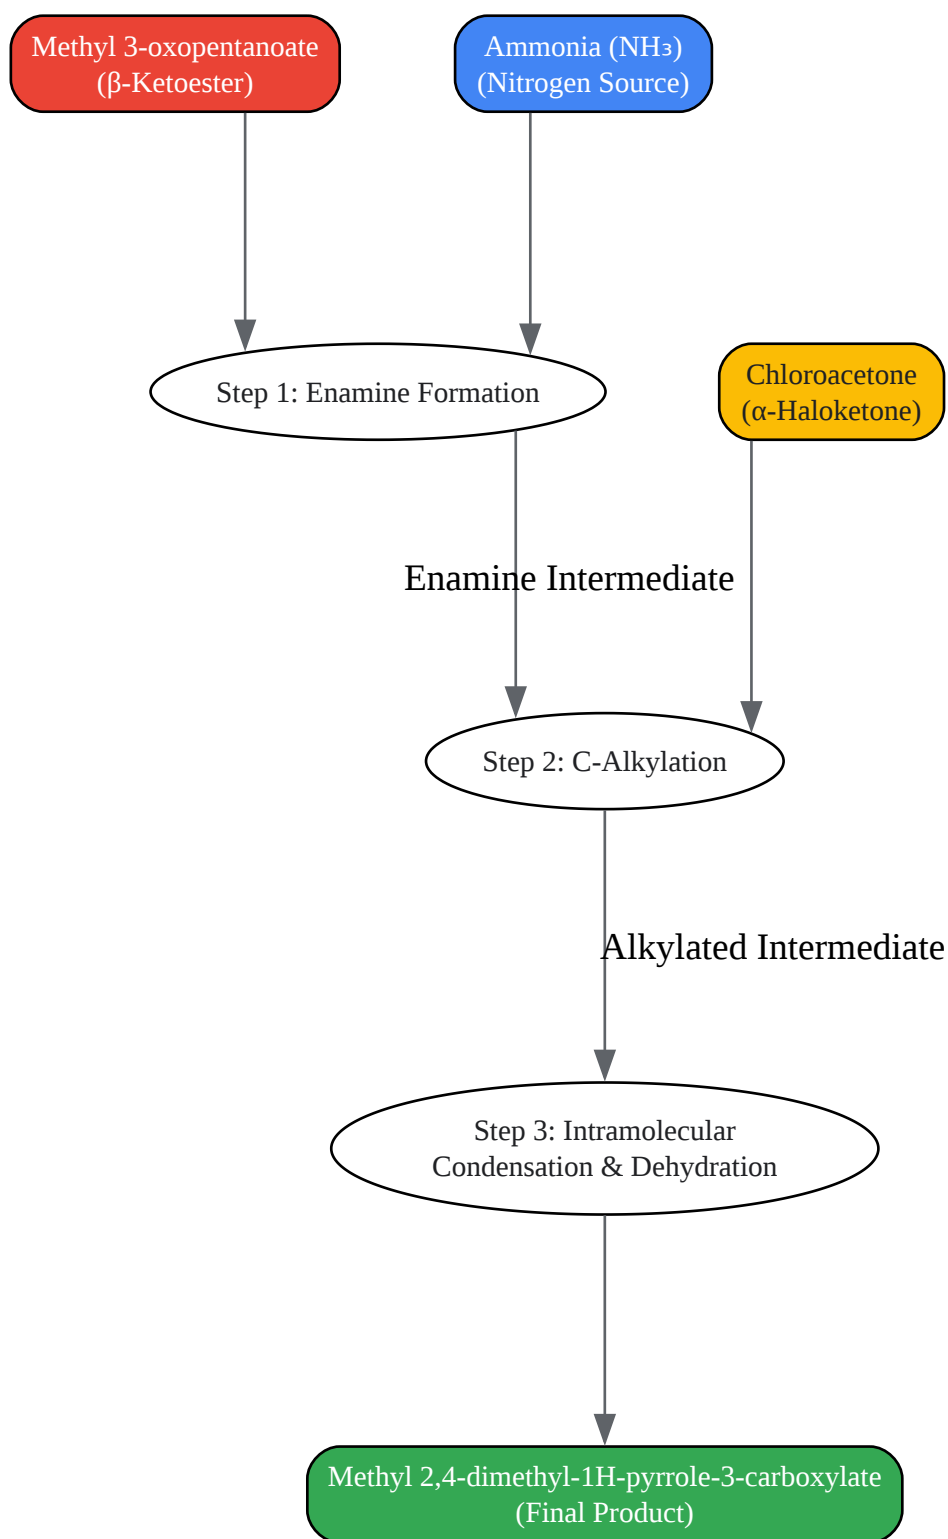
Methyl 3-oxopentanoate
(β-Ketoester)

Ammonia ($NH_3$)
(Nitrogen Source)

Step 1: Enamine Formation

Chloroacetone
(α-Haloketone)

Enamine Intermediate

Step 2: C-Alkylation

Alkylated Intermediate

Step 3: Intramolecular
Condensation & Dehydration

Methyl 2,4-dimethyl-1H-pyrrole-3-carboxylate
(Final Product)